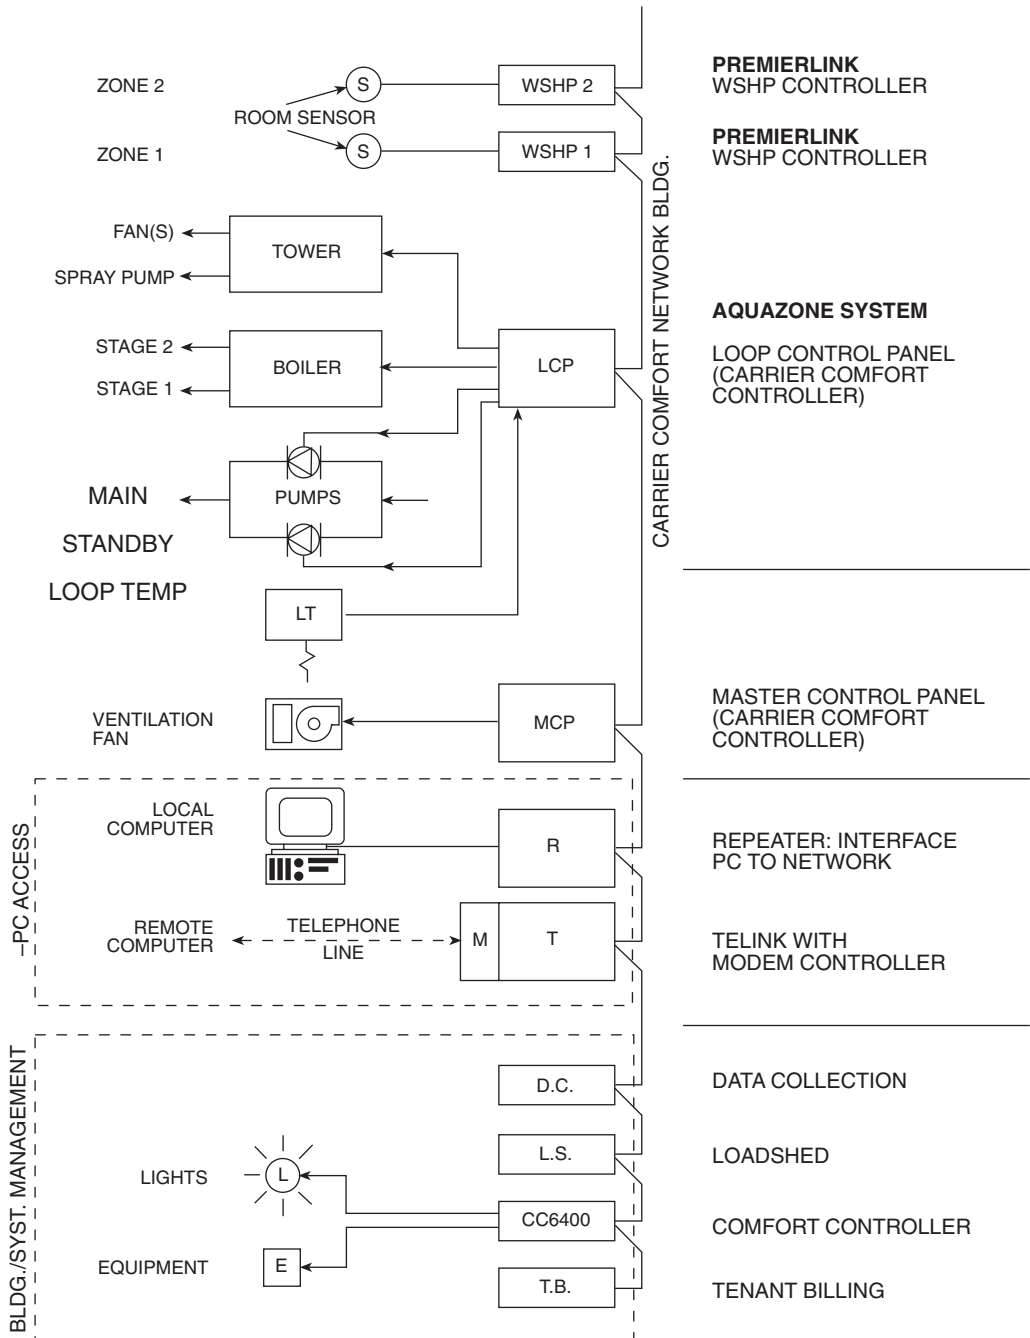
ZONE 2
S
WSHP 2
PREMIERLINK
WSHP CONTROLLER

ROOM SENSOR

ZONE 1
S
WSHP 1
PREMIERLINK
WSHP CONTROLLER

CARRIER COMFORT NETWORK BLDG.

FAN(S)
TOWER
SPRAY PUMP

AQUAZONE SYSTEM

STAGE 2
BOILER
LCP
LOOP CONTROL PANEL (CARRIER COMFORT CONTROLLER)
STAGE 1

MAIN
PUMPS
STANDBY

LOOP TEMP
LT

VENTILATION FAN
MCP
MASTER CONTROL PANEL (CARRIER COMFORT CONTROLLER)

–PC ACCESS

LOCAL COMPUTER
R
REPEATER: INTERFACE PC TO NETWORK

REMOTE COMPUTER
TELEPHONE LINE
M
T
TELINK WITH MODEM CONTROLLER

BLDG./SYST. MANAGEMENT

D.C.
DATA COLLECTION

L.S.
LOADSHED

LIGHTS
L
CC6400
COMFORT CONTROLLER

EQUIPMENT
E
T.B.
TENANT BILLING